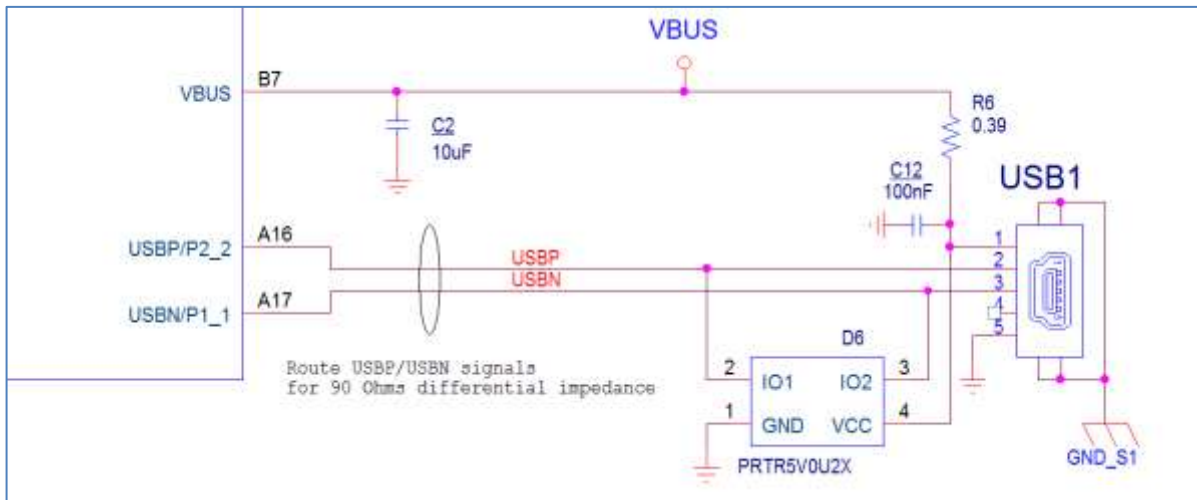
VBUS

VBUS B7

C2
10uF

R6
0.39

C12
100nF

USB1

USBP/P2_2 A16

USBP

USBN

USBN/P1_1 A17

1
2
3
4
5

D6

Route USBP/USBN signals for 90 Ohms differential impedance

2 IO1 IO2 3

1 GND VCC 4

PRTR5V0U2X

GND_S1